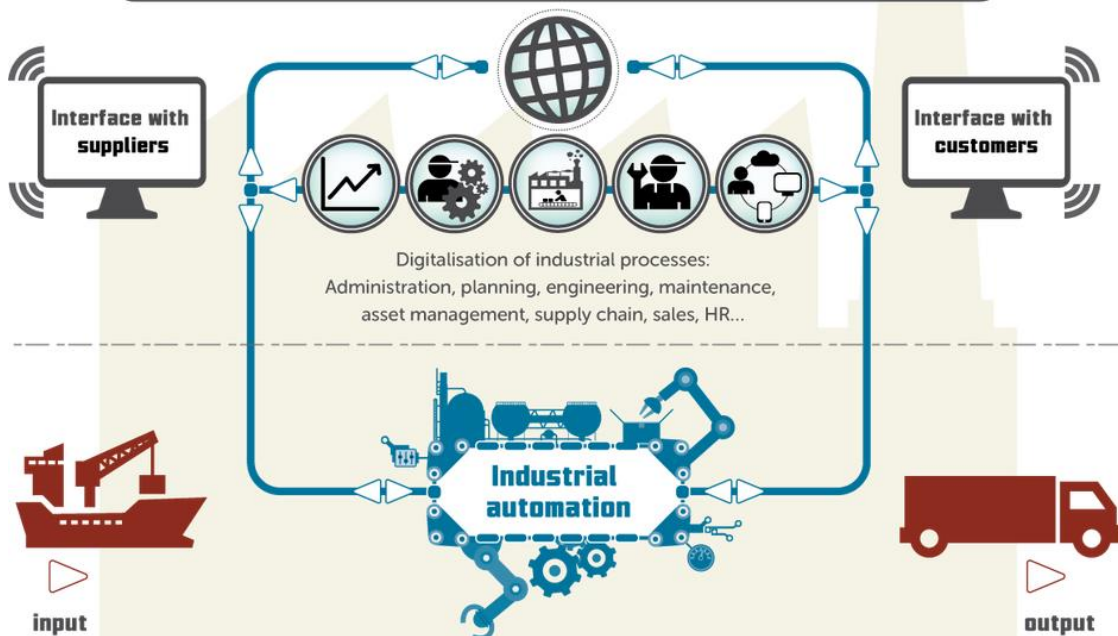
Interface with suppliers

Interface with customers

Digitalisation of industrial processes: Administration, planning, engineering, maintenance, asset management, supply chain, sales, HR...

Industrial automation

input

output